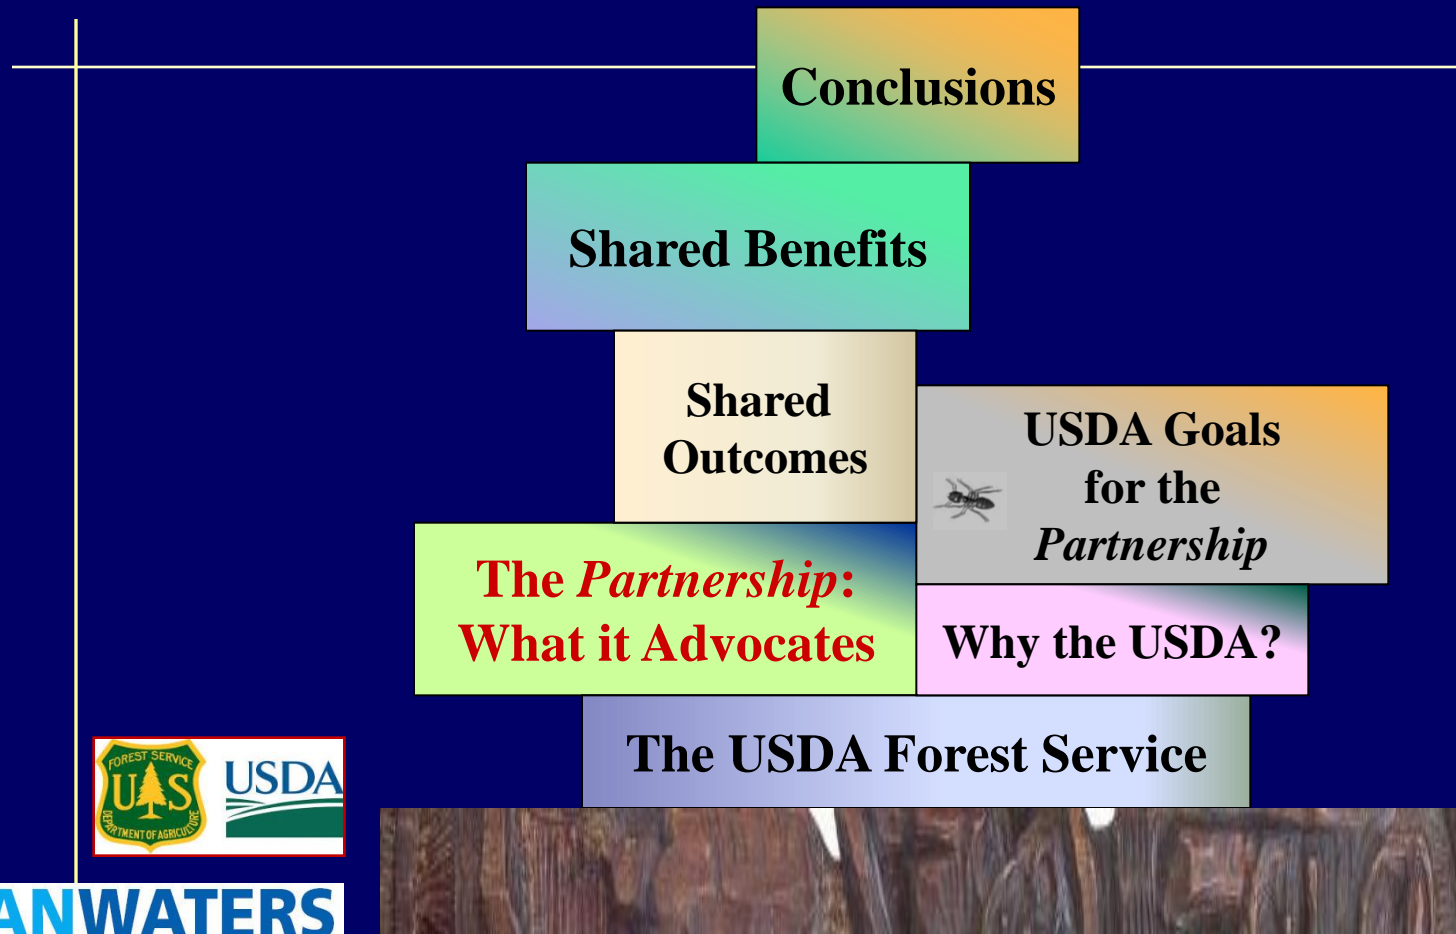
Conclusions

Shared Benefits

Shared Outcomes

USDA Goals for the *Partnership*

The *Partnership*: What it Advocates

Why the USDA?

The USDA Forest Service

FOREST SERVICE
U S
DEPARTMENT OF AGRICULTURE

USDA

ANWATERS